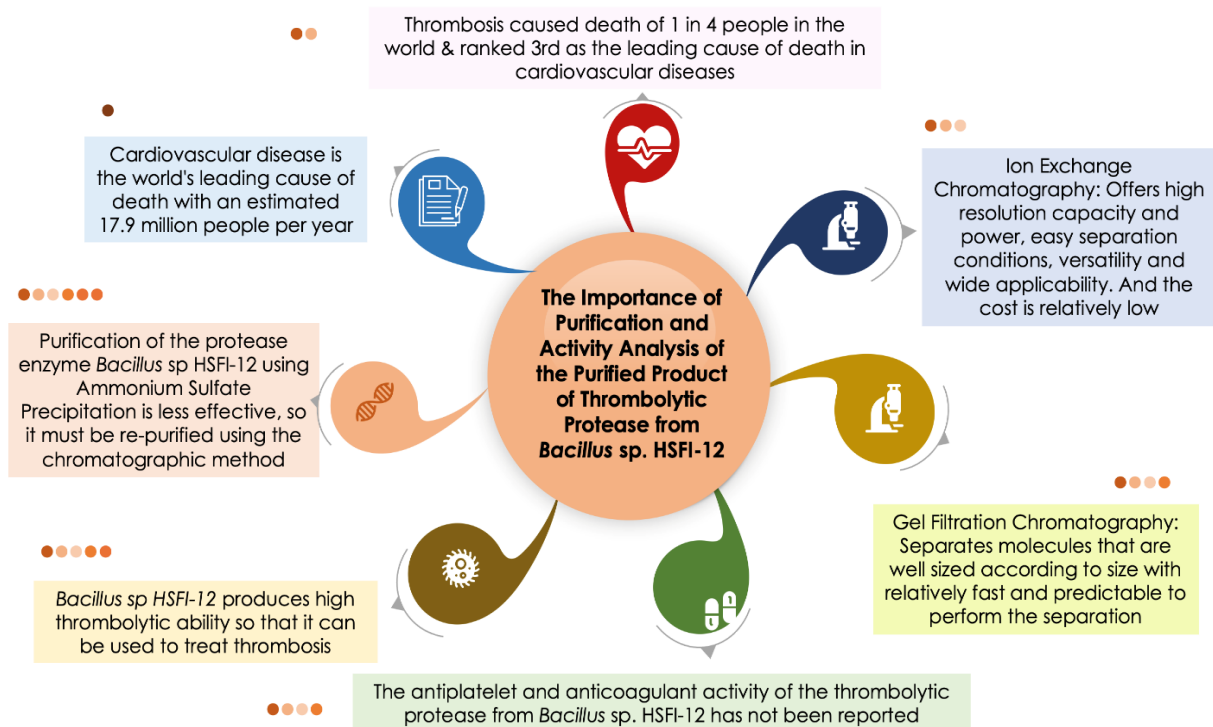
Thrombosis caused death of 1 in 4 people in the world & ranked 3rd as the leading cause of death in cardiovascular diseases

Cardiovascular disease is the world's leading cause of death with an estimated 17.9 million people per year

Ion Exchange Chromatography: Offers high resolution capacity and power, easy separation conditions, versatility and wide applicability. And the cost is relatively low

The Importance of Purification and Activity Analysis of the Purified Product of Thrombolytic Protease from *Bacillus* sp. HSFI-12

Purification of the protease enzyme *Bacillus* sp HSFI-12 using Ammonium Sulfate Precipitation is less effective, so it must be re-purified using the chromatographic method

Gel Filtration Chromatography: Separates molecules that are well sized according to size with relatively fast and predictable to perform the separation

*Bacillus sp HSFI-12* produces high thrombolytic ability so that it can be used to treat thrombosis

The antiplatelet and anticoagulant activity of the thrombolytic protease from *Bacillus* sp. HSFI-12 has not been reported